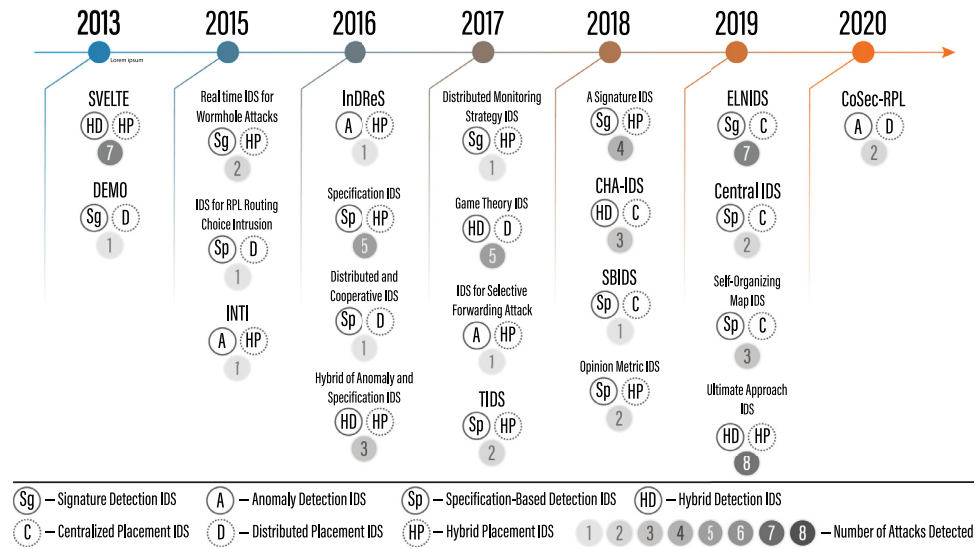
2013 2015 2016 2017 2018 2019 2020

Lorem ipsum

SVELTE
HD HP
7

DEMO
Sg D
1

Real time IDS for Wormhole Attacks
Sg HP
2

IDS for RPL Routing Choice Intrusion
Sp D
1

INTI
A HP
1

InDReS
A HP
1

Specification IDS
Sp HP
5

Distributed and Cooperative IDS
Sp D
1

Hybrid of Anomaly and Specification IDS
HD HP
3

Distributed Monitoring Strategy IDS
Sg HP
1

Game Theory IDS
HD D
5

IDS for Selective Forwarding Attack
A HP
1

TIDS
Sp HP
2

A Signature IDS
Sg HP
4

CHA-IDS
HD C
3

SBIDS
Sp C
1

Opinion Metric IDS
Sp HP
2

ELNIDS
Sg C
7

Central IDS
Sp C
2

Self-Organizing Map IDS
Sp C
3

Ultimate Approach IDS
HD HP
8

CoSec-RPL
A D
2

Sg – Signature Detection IDS
A – Anomaly Detection IDS
Sp – Specification-Based Detection IDS
HD – Hybrid Detection IDS
C – Centralized Placement IDS
D – Distributed Placement IDS
HP – Hybrid Placement IDS
1 2 3 4 5 6 7 8 – Number of Attacks Detected